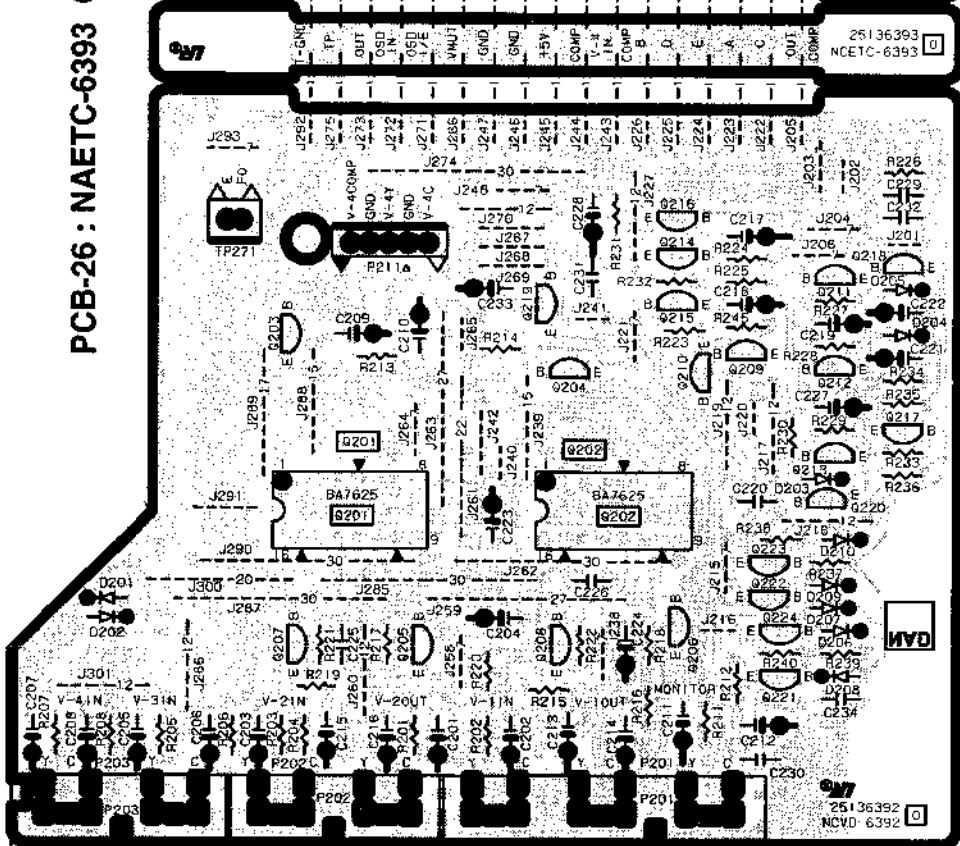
PCB-26 : NAETC-6393

T-GND TP OUT OSD IN OSD I/E VHUT GND GND +5V COMP V-4 IN COMP B D E A C OUT COMP

25136393
NCETC-6393

J292 J275 J273 J272 J271 J266 J247 J246 J245 J244 J243 J226 J225 J224 J223 J222 J205

J293
J274
30
J203 J202
R226
C229
C232
J248
12
TP271
V-4COMP GND V-4Y GND V-4C
P211a
J270
J267
J268
J269
C228
R231
Q216
C217
J204
J206
J201
Q214
R224
R225
Q218
Q211
D205
C222
C233
Q219
C231
J241
R232
C216
D204
R227
Q215
R245
C221
C209
C210
R213
Q203
J265
R214
J221
R223
C219
R228
R234
Q204
Q210
Q209
Q212
R235
C227
Q217
J289 17
J288 15
J264 27
J263
22
J242
15
J239
J219 12
J220 12
R230
R229
R233
R236
Q201
Q202
J291
BA7625
Q201
BA7625
Q202
J240
J261
C223
J217
Q213
C220 D203
Q220
J290
30
J262
30
R238
J218
12
D210
Q223
J215
C226
R237
D201
J300 20
30
27
Q222
D209
D202
J287
30
J285
J259
C204
J238
R224
R218
J216
Q224
D207
D206
NAD
J301
12
Q207
R221
C225
R217
Q205
J258
R220
Q208
R222
Q206
R240
R239
R212
J286
R219
J260
R215
R216
MONITOR
Q221
D208
C234
C207
R207
V-4IN
V-3IN
C208
C206
R205
C206
V-2IN
C203
R203
R204
C215
V-2OUT
C218
R201
C201
V-1IN
R202
C202
C213
V-1OUT
C214
C211
R211
C212
C230
P203
P203
P202
P202
P201
P201
Y C
25136392
NCVD 6392